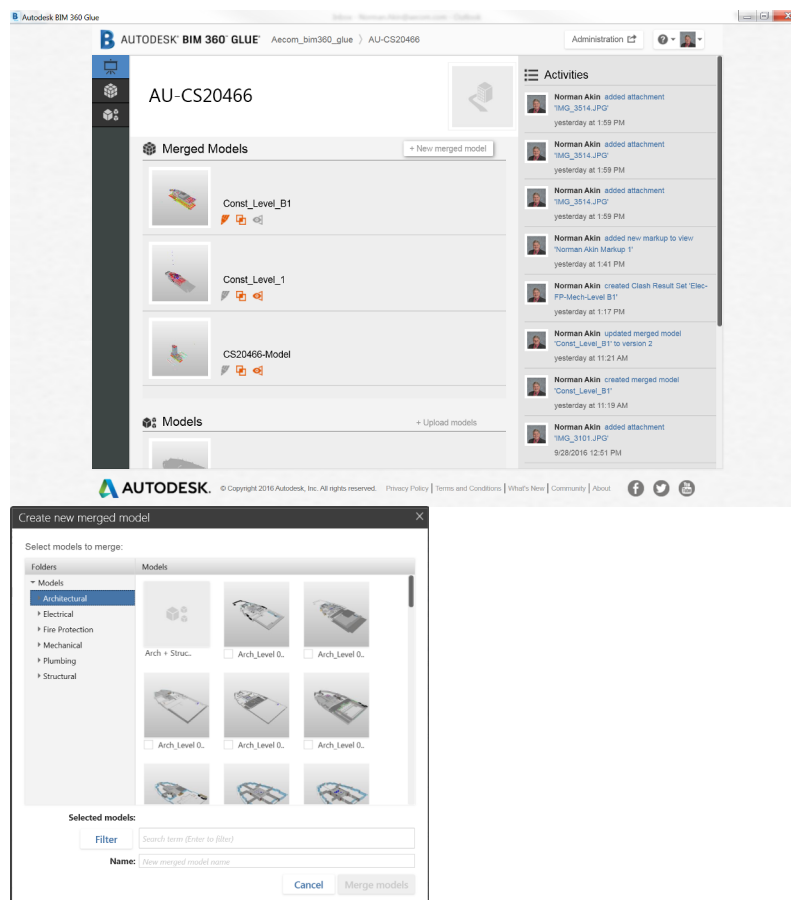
Autodesk BIM 360 Glue

AUTODESK® BIM 360™ GLUE™ Aecom_bim360_glue 〉 AU-CS20466

Administration

AU-CS20466

Merged Models

+ New merged model

Const_Level_B1

Const_Level_1

CS20466-Model

Models

+ Upload models

Activities

Norman Akin added attachment 'IMG_3514.JPG'
yesterday at 1:59 PM

Norman Akin added attachment 'IMG_3514.JPG'
yesterday at 1:59 PM

Norman Akin added attachment 'IMG_3514.JPG'
yesterday at 1:59 PM

Norman Akin added new markup to view 'Norman Akin Markup 1'
yesterday at 1:41 PM

Norman Akin created Clash Result Set 'Elec-FP-Mech-Level B1'
yesterday at 1:17 PM

Norman Akin updated merged model 'Const_Level_B1' to version 2
yesterday at 11:21 AM

Norman Akin created merged model 'Const_Level_B1'
yesterday at 11:19 AM

Norman Akin added attachment 'IMG_3101.JPG'
9/28/2016 12:51 PM

AUTODESK. © Copyright 2016 Autodesk, Inc. All rights reserved. Privacy Policy | Terms and Conditions | What's New | Community | About

Create new merged model

Select models to merge:

Folders

Models
Architectural
Electrical
Fire Protection
Mechanical
Plumbing
Structural

Models

Arch + Struc..
Arch_Level 0..
Arch_Level 0..
Arch_Level 0..
Arch_Level 0..
Arch_Level 0..

Selected models:

Filter
Search term (Enter to filter)

Name:
New merged model name

Cancel
Merge models